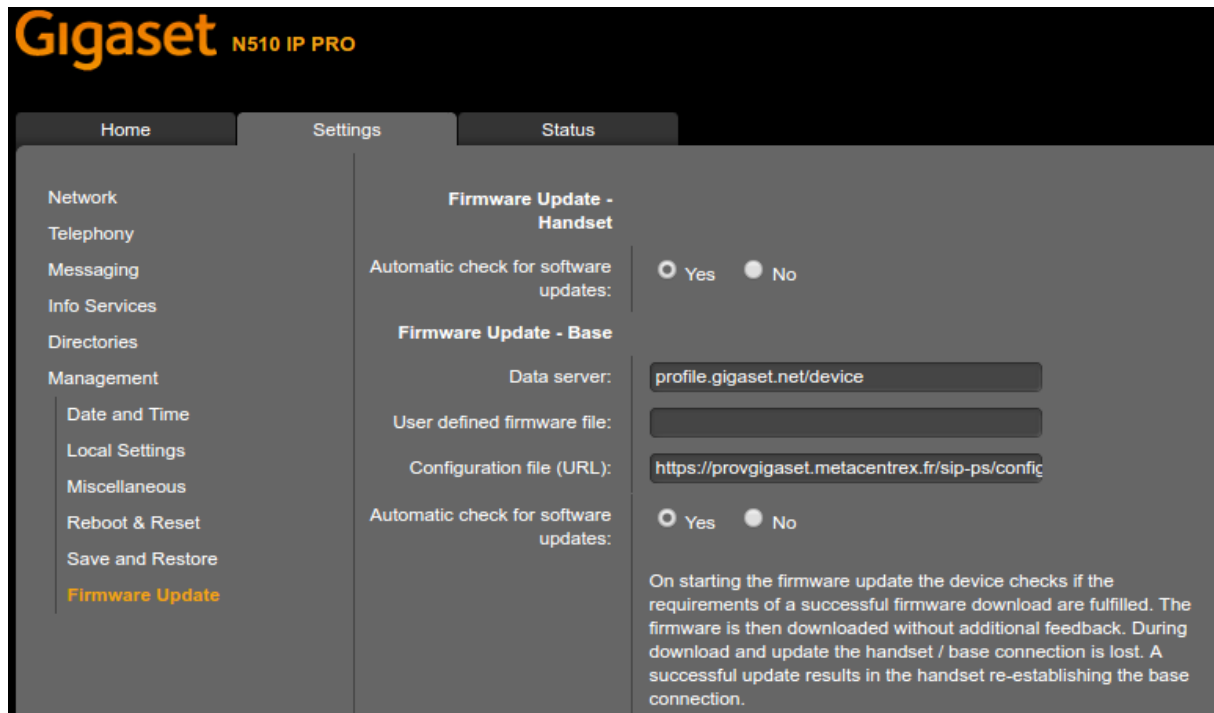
Gigaset N510 IP PRO

Home
Settings
Status

Network
Telephony
Messaging
Info Services
Directories
Management
Date and Time
Local Settings
Miscellaneous
Reboot & Reset
Save and Restore
Firmware Update

Firmware Update - Handset

Automatic check for software updates: Yes No

Firmware Update - Base

Data server: profile.gigaset.net/device

User defined firmware file:

Configuration file (URL): https://provgigaset.metacentrex.fr/sip-ps/config

Automatic check for software updates: Yes No

On starting the firmware update the device checks if the requirements of a successful firmware download are fulfilled. The firmware is then downloaded without additional feedback. During download and update the handset / base connection is lost. A successful update results in the handset re-establishing the base connection.